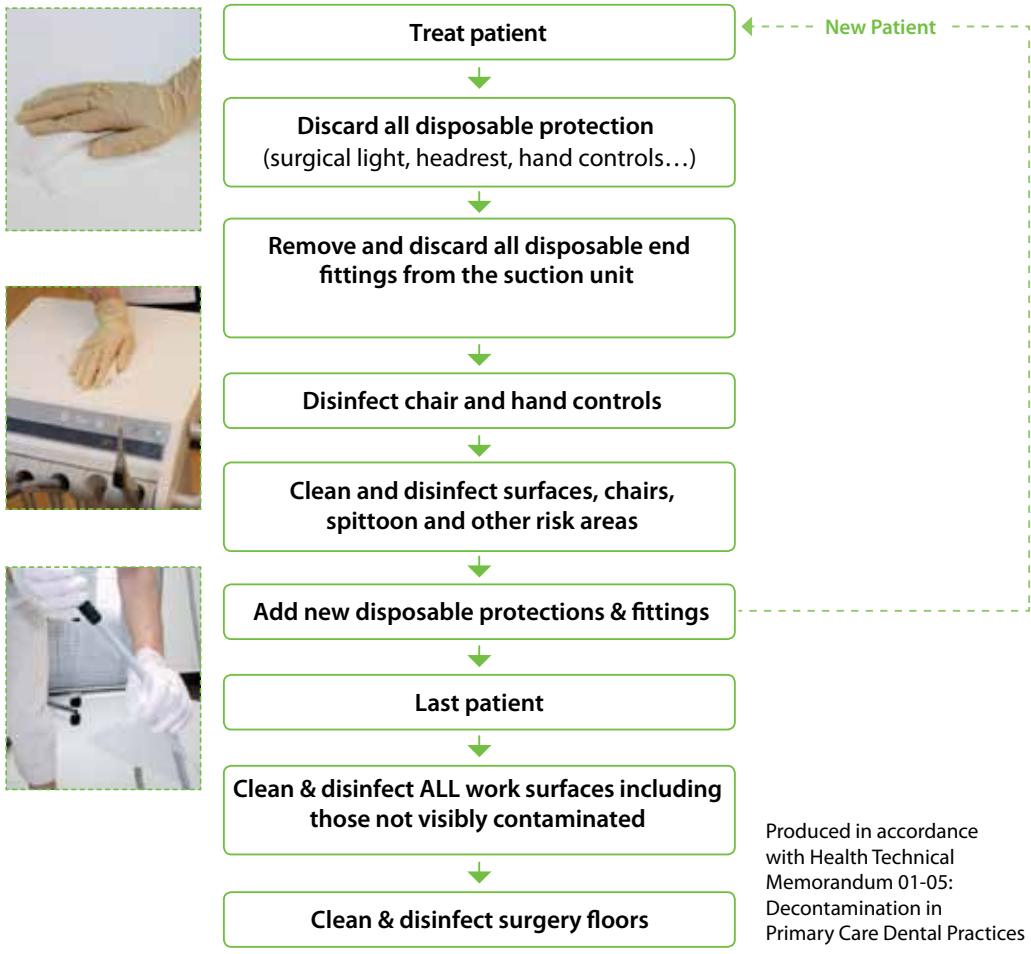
Treat patient

New Patient

Discard all disposable protection
(surgical light, headrest, hand controls…)

Remove and discard all disposable end fittings from the suction unit

Disinfect chair and hand controls

Clean and disinfect surfaces, chairs, spittoon and other risk areas

Add new disposable protections & fittings

Last patient

Clean & disinfect ALL work surfaces including those not visibly contaminated

Clean & disinfect surgery floors

Produced in accordance with Health Technical Memorandum 01-05: Decontamination in Primary Care Dental Practices